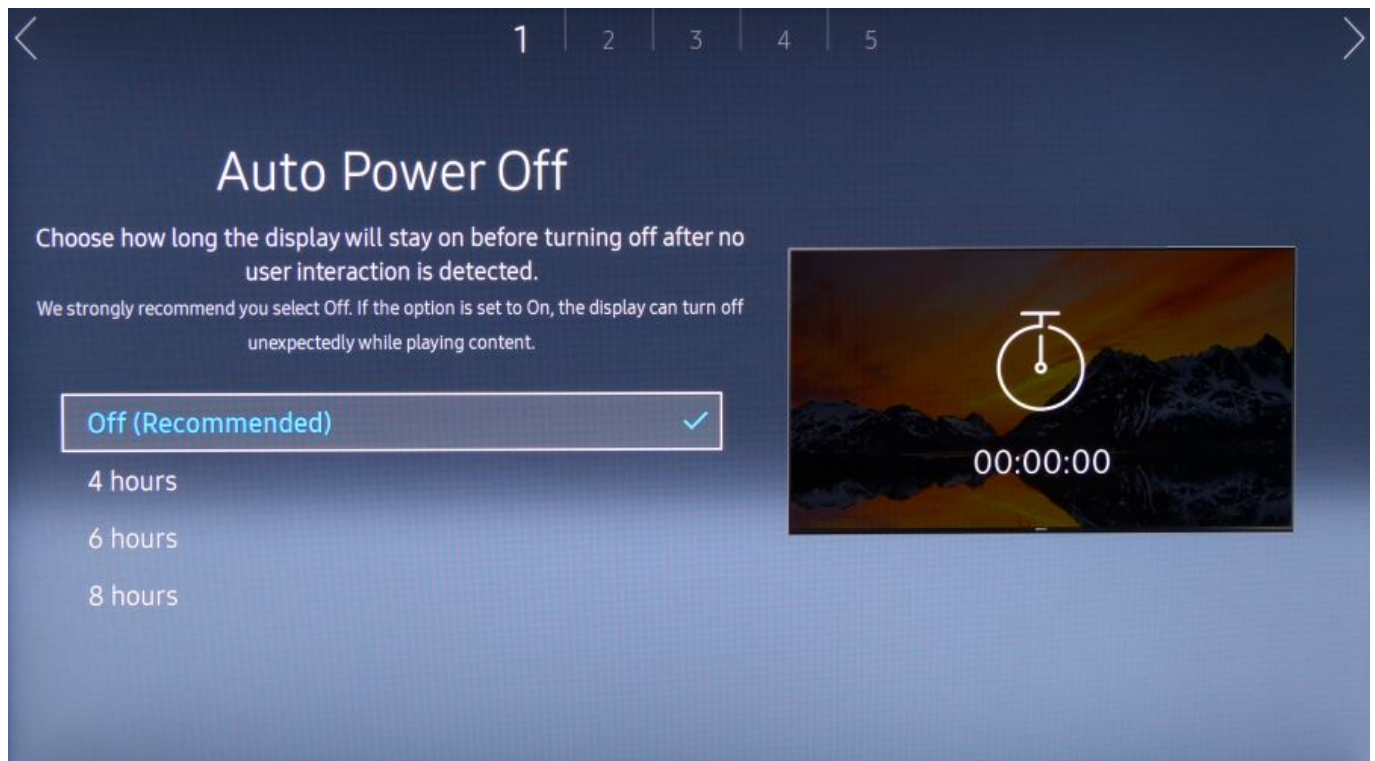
1 | 2 | 3 | 4 | 5

Auto Power Off

Choose how long the display will stay on before turning off after no user interaction is detected.

We strongly recommend you select Off. If the option is set to On, the display can turn off unexpectedly while playing content.

Off (Recommended) ✓

4 hours

6 hours

8 hours

00:00:00